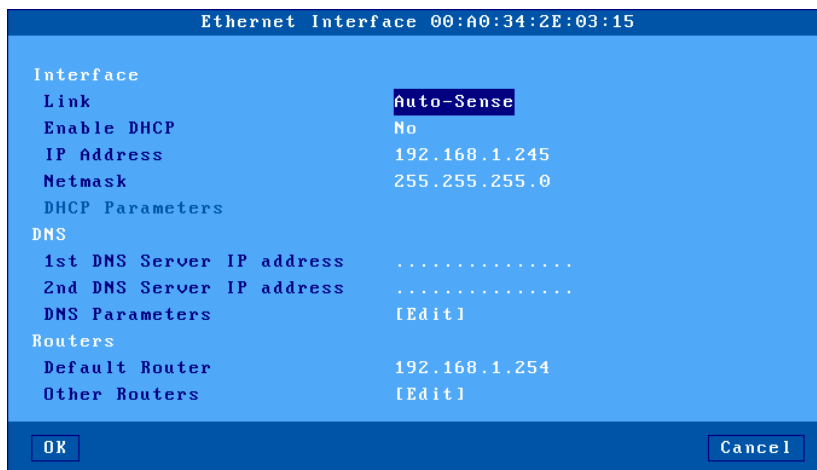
Ethernet Interface 00:A0:34:2E:03:15

Interface

| | |
|---|---|
| Link | Auto-Sense |
| Enable DHCP | No |
| IP Address | 192.168.1.245 |
| Netmask | 255.255.255.0 |
| DHCP Parameters | |

DNS

| | |
|---|---|
| 1st DNS Server IP address | . . . . . . . . . . . . . . . |
| 2nd DNS Server IP address | . . . . . . . . . . . . . . . |
| DNS Parameters | [Edit] |

Routers

| | |
|---|---|
| Default Router | 192.168.1.254 |
| Other Routers | [Edit] |

OK

Cancel